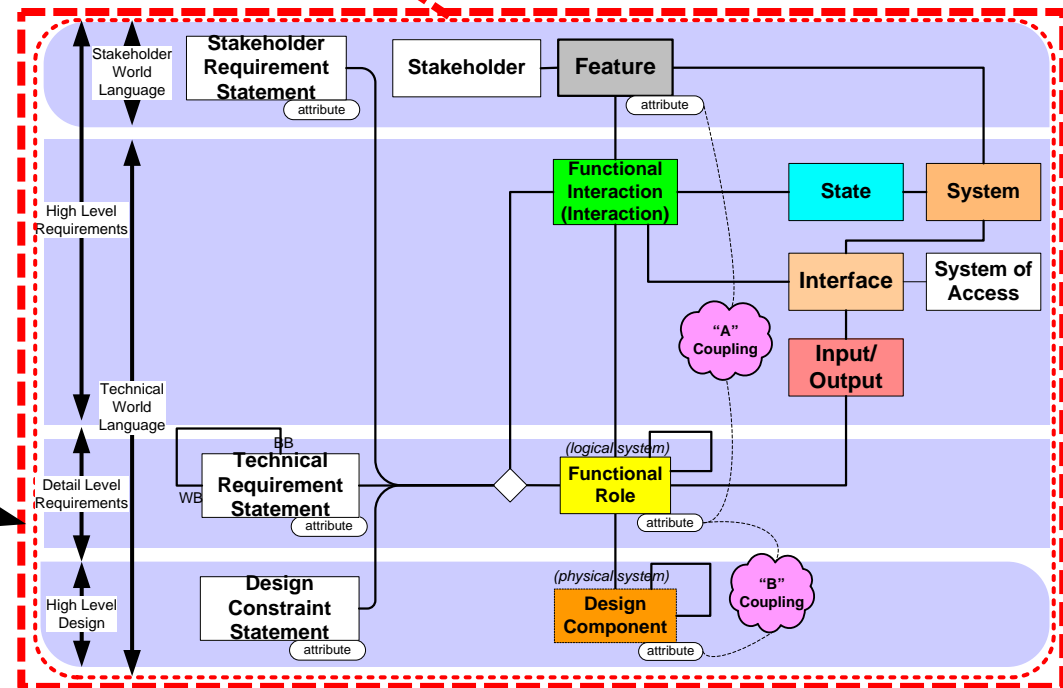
Stakeholder World Language

High Level Requirements

Technical World Language

Detail Level Requirements

High Level Design

Stakeholder Requirement Statement

attribute

Stakeholder

Feature

attribute

Functional Interaction (Interaction)

State

System

Interface

System of Access

"A" Coupling

Input/ Output

BB

WB

Technical Requirement Statement

attribute

(logical system)

Functional Role

attribute

Design Constraint Statement

attribute

(physical system)

Design Component

attribute

"B" Coupling